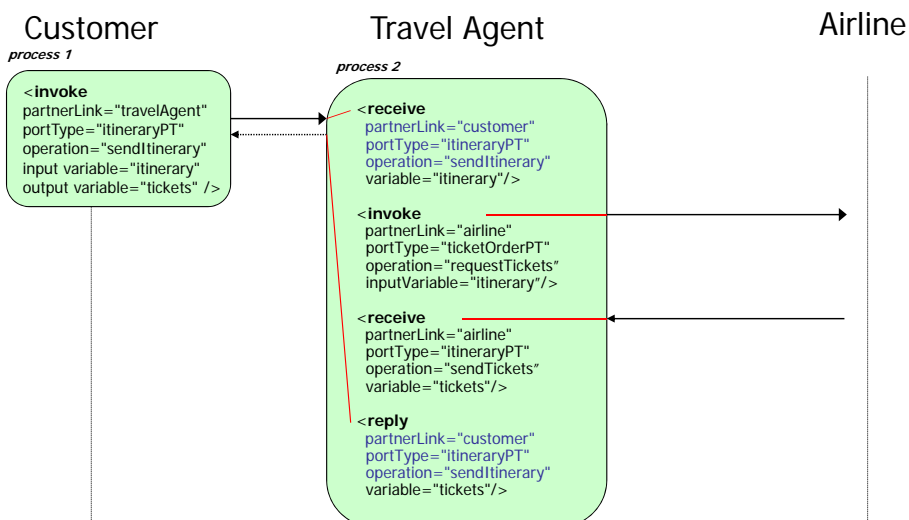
Customer

Travel Agent

Airline

process 1

<invoke
partnerLink="travelAgent"
portType="itineraryPT"
operation="sendItinerary"
input variable="itinerary"
output variable="tickets" />

process 2

<receive
partnerLink="customer"
portType="itineraryPT"
operation="sendItinerary"
variable="itinerary"/>

<invoke
partnerLink="airline"
portType="ticketOrderPT"
operation="requestTickets"
inputVariable="itinerary"/>

<receive
partnerLink="airline"
portType="itineraryPT"
operation="sendTickets"
variable="tickets"/>

<reply
partnerLink="customer"
portType="itineraryPT"
operation="sendItinerary"
variable="tickets"/>